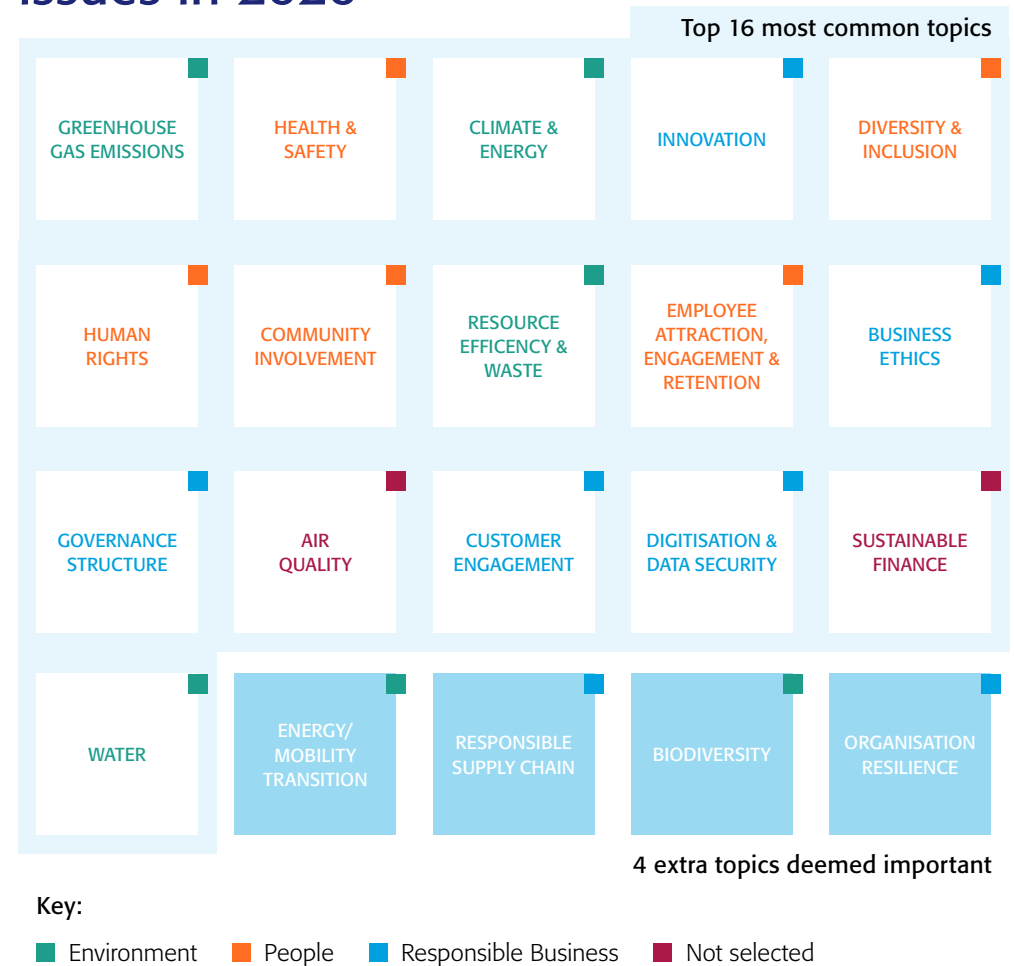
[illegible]

Top 16 most common topics

GREENHOUSE GAS EMISSIONS

HEALTH & SAFETY

CLIMATE & ENERGY

INNOVATION

DIVERSITY & INCLUSION

HUMAN RIGHTS

COMMUNITY INVOLVEMENT

RESOURCE EFFICENCY & WASTE

EMPLOYEE ATTRACTION, ENGAGEMENT & RETENTION

BUSINESS ETHICS

GOVERNANCE STRUCTURE

AIR QUALITY

CUSTOMER ENGAGEMENT

DIGITISATION & DATA SECURITY

SUSTAINABLE FINANCE

WATER

ENERGY/ MOBILITY TRANSITION

RESPONSIBLE SUPPLY CHAIN

BIODIVERSITY

ORGANISATION RESILIENCE

4 extra topics deemed important

Key:

Environment People Responsible Business Not selected